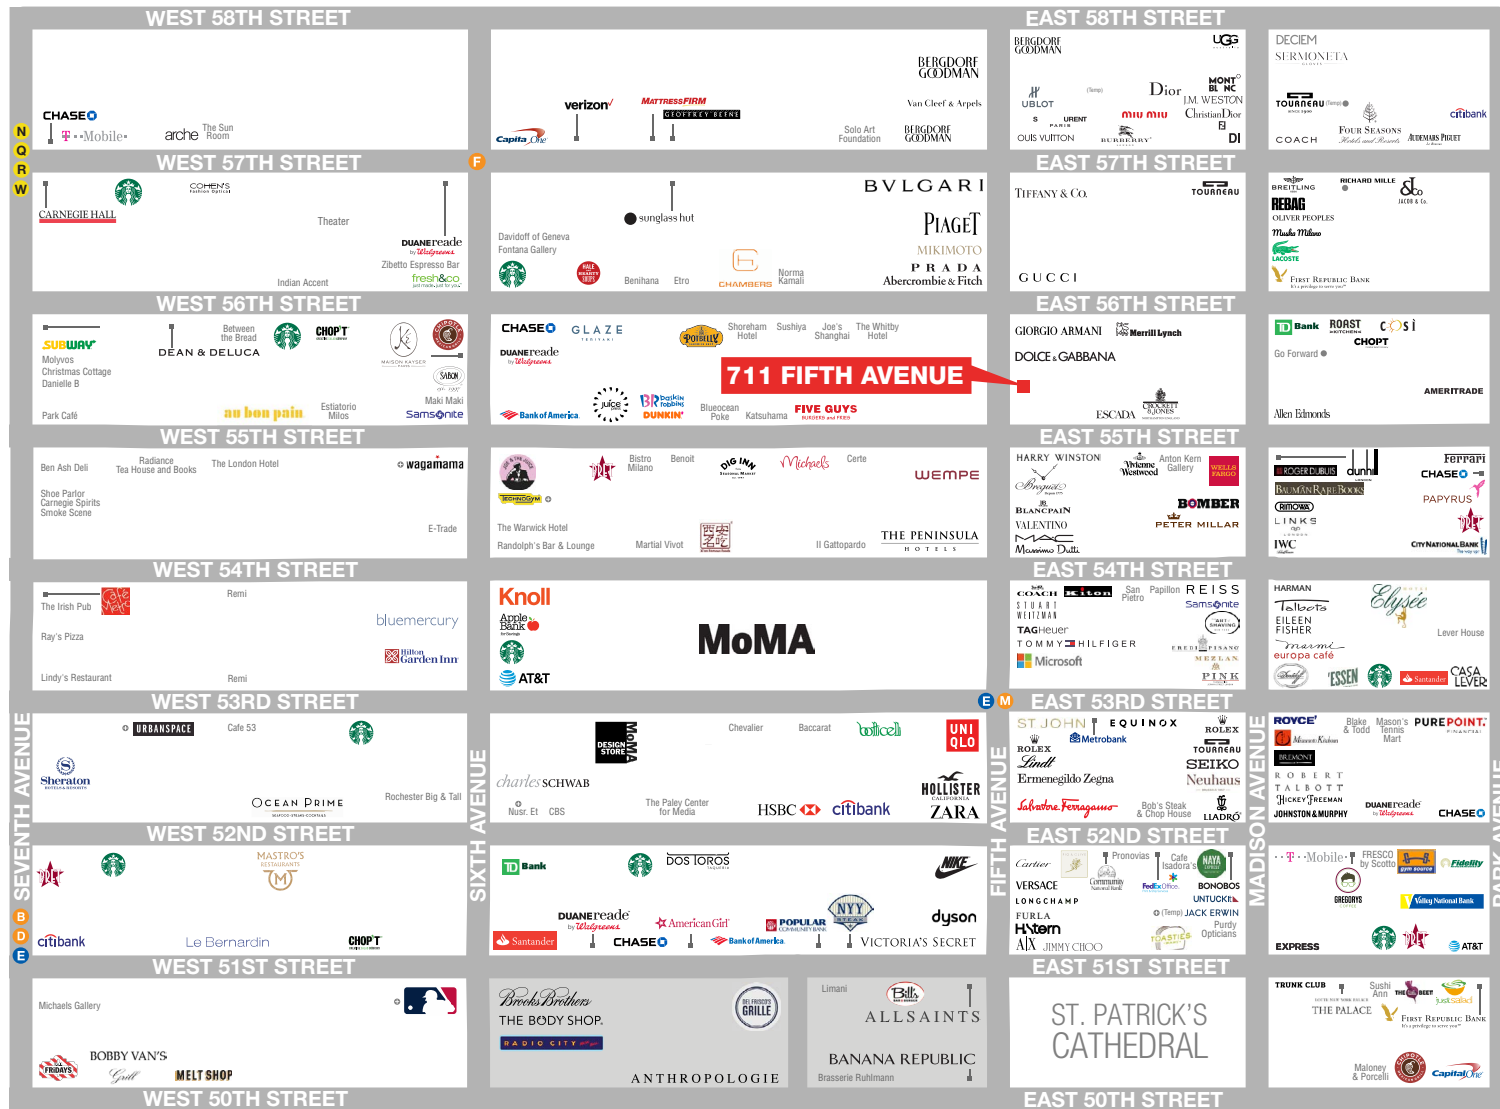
WEST 58TH STREET

CHASE
T-Mobile
arche
The Sun Room

verizon
Capital One
MATTRESS FIRM
GEOFFREY BEENE
BERGDORF GOODMAN
Van Cleef & Arpels
Solo Art Foundation
BERGDORF GOODMAN

EAST 58TH STREET

BERGDORF GOODMAN
UGG
HUBLOT
Dior
MONT BLANC
J.M. WESTON
Christian Dior
miu miu
BURBERRY
LOUIS VUITTON
DI

DECIEM
SERMONETA
TOURNEAU
citibank
Four Seasons Hotels and Resorts
AUDEMARS PIGUET
COACH

N
Q
R
W

WEST 57TH STREET

F

CARNEGIE HALL
COHEN'S
Theater
DUANEreade by Walgreens
Zibetto Espresso Bar
fresh&co
Indian Accent

sunglass hut
Davidoff of Geneva
Fontana Gallery
Benihana
Etro
CHAMBERS
Norma Kamali
BVLGARI
PIAGET
MIKIMOTO
PRADA
Abercrombie & Fitch

EAST 57TH STREET

TIFFANY & Co.
TOURNEAU
GUCCI

BREITLING
RICHARD MILLE
JACOB & Co.
REBAG
OLIVER PEOPLES
Marks Milano
LACOSTE
First Republic Bank

WEST 56TH STREET

SUBWAY
Molyvos
Christmas Cottage
Danielle B
Park Café
Between the Bread
DEAN & DELUCA
CHOP'T
MAISON KAYSER
SABON
au bon pain
Estiatorio Milos
Maki Maki
Samsonite

CHASE
GLAZE
DUANEreade by Walgreens
POTBELLY
Shoreham Hotel
Sushiya
Joe's Shanghai
The Whitby Hotel
711 FIFTH AVENUE
juice press
Baskin Robbins
DUNKIN'
Bank of America
Blueocean Poke
Katsuhama
FIVE GUYS

EAST 56TH STREET

GIORGIO ARMANI
Merrill Lynch
DOLCE & GABBANA
ESCADA
CROCKETT & JONES

TD Bank
ROAST KITCHEN
COSI
CHOPT
Go Forward
AMERITRADE
Allen Edmonds

WEST 55TH STREET

Ben Ash Deli
Radiance Tea House and Books
The London Hotel
wagamama
Shoe Parlor
Carnegie Spirits
Smoke Scene
E-Trade

TECHNOGYM
Bistro Milano
Benoit
BIG INN
Michaels
Cerce
WEMPE
The Warwick Hotel
Randolph's Bar & Lounge
Martial Vivot
Il Gattopardo
THE PENINSULA HOTELS

EAST 55TH STREET

HARRY WINSTON
Vivienne Westwood
Anton Kern Gallery
WELLS FARGO
Breguet
BLANCPAIN
BOMBER
VALENTINO
PETER MILLAR
MAC
Massimo Dutti

Ferrari
ROGER DUBUIS
dunhill
CHASE
BAUMAN RARE BOOKS
PAPYRUS
RIMOWA
LINKS
IWC
CITY NATIONAL BANK

WEST 54TH STREET

The Irish Pub
Remi
Ray's Pizza
bluemercury
Hilton Garden Inn
Lindy's Restaurant
Remi

Knoll
Apple Bank
AT&T
MoMA

EAST 54TH STREET

COACH
Kiton
San Pietro
Papillon
REISS
STUART WEITZMAN
Samsonite
TAG Heuer
TOMMY HILFIGER
FREDI PISANO
Microsoft
MEZLAN
PINK

HARMAN
Talbots
Elysée
EILEEN FISHER
Lever House
marmi
europa café
ESSEN
Santander
CASA LEVER

WEST 53RD STREET

E
M

URBANSPACE
Cafe 53
Sheraton
OCEAN PRIME
Rochester Big & Tall

MoMA DESIGN STORE
Chevalier
Baccarat
Botticelli
UNIQLO
charles SCHWAB
Nusr. Et
CBS
The Paley Center for Media
HOLLISTER
HSBC
citibank
ZARA

EAST 53RD STREET

ST JOHN
EQUINOX
ROLEX
Metrobank
ROLEX
TOURNEAU
Lindt
SEIKO
Ermenegildo Zegna
Neuhaus
Salvatore Ferragamo
Bob's Steak & Chop House
LLADRÓ

ROYCE'
Blake & Todd
Mason's Tennis Mart
PUREPOINT.
Maison Kitsuné
BREMONT
ROBERT TALBOTT
Hickey Freeman
DUANEreade by Walgreens
JOHNSTON & MURPHY
CHASE

SEVENTH AVENUE
SIXTH AVENUE
FIFTH AVENUE
MADISON AVENUE
PARK AVENUE

WEST 52ND STREET

MASTRO'S RESTAURANTS
citibank
Le Bernardin
CHOP'T

B
D
E

TD Bank
DOS TOROS
NIKE
DUANEreade by Walgreens
American Girl
POPULAR COMMUNITY BANK
NY STEAK
dyson
Santander
CHASE
Bank of America
VICTORIA'S SECRET

EAST 52ND STREET

Cartier
Pronovias
Cafe Isadora's
NAYA
VERSACE
Community National Bank
FedEx Office
BONOBOS
LONGCHAMP
UNTUCKit
FURLA
(Temp) JACK ERWIN
Hstern
TOASTIES
Purdy Opticians
AIX
JIMMY CHOO

T-Mobile
FRESCO by Scotto
gym source
Fidelity
GREGORYS
Valley National Bank
EXPRESS
AT&T

WEST 51ST STREET

Michaels Gallery
MLB
BOBBY VAN'S Grill
FRIDAYS
MELT SHOP

Brooks Brothers
THE BODY SHOP
DEL FRISCO'S GRILLE
RADIO CITY
ANTHROPOLOGIE
Limani
Bill's
ALLSAINTS
BANANA REPUBLIC
Brasserie Ruhlmann

EAST 51ST STREET

ST. PATRICK'S CATHEDRAL

TRUNK CLUB
Sushi Ann
THE BEET
Just Salad
THE PALACE
First Republic Bank
Maloney & Porcelli
CHIPOTLE
Capital One

WEST 50TH STREET
EAST 50TH STREET